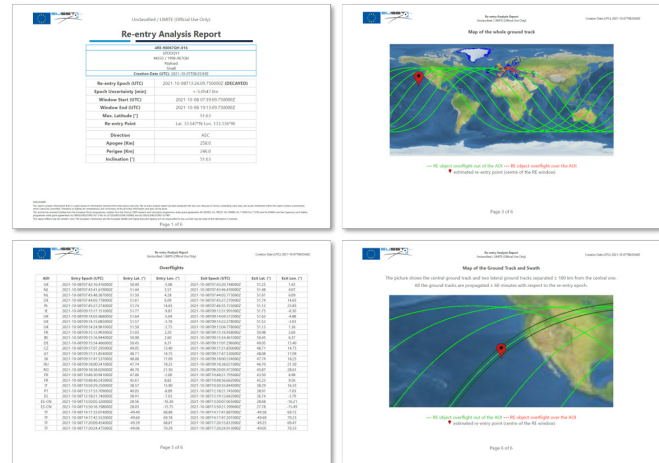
Unclassified / LIMITE (Official Use Only)

Re-entry Analysis Report

ARE-900075H-016
SPOOKY1
44522 / 1998-067QM
Payload
Small
Creation Date (UTC): 2021-10-07T09:35:43Z

| | |
|---|---|
| Re-entry Epoch (UTC) | 2021-10-08T13:26:00.750000Z (DECAYED) |
| Epoch Uncertainty [min] | +-3.0h47.9m |
| Window Start (UTC) | 2021-10-08T10:09:750000Z |
| Window End (UTC) | 2021-10-08T16:13:09.750000Z |
| Max. Latitude [°] | 51.63 |
| Re-entry Point | Lat. 33.54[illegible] Lon. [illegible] |
| Direction | ASC |
| Apogee [Km] | 250.0 |
| Perigee [Km] | 246.0 |
| Inclination [°] | 51.63 |

DISCLAIMER
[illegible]

Page 1 of 6

Re-entry Analysis Report
Unclassified / LIMITE (Official Use Only)
Creation Date (UTC): 2021-10-07T09:35:43Z

Map of the whole ground track

— RE object overflight out of the AOI — RE object overflight over the AOI
estimated re-entry point (centre of the RE window)

Page 3 of 6

Re-entry Analysis Report
Unclassified / LIMITE (Official Use Only)
Creation Date (UTC): 2021-10-07T09:35:43Z

Overflights

| AOI | Entry Epoch (UTC) | Entry Lat. (°) | Entry Lon. (°) | Exit Epoch (UTC) | Exit Lat. (°) | Exit Lon. (°) |
|---|---|---|---|---|---|---|
| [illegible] | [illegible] | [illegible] | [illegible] | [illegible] | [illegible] | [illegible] |

Page 5 of 6

Re-entry Analysis Report
Unclassified / LIMITE (Official Use Only)
Creation Date (UTC): 2021-10-07T09:35:43Z

Map of the Ground Track and Swath

The picture shows the central ground track and two lateral ground tracks separated ± 100 km from the central one. All the ground tracks are propagated ± 60 minutes with respect to the re-entry epoch.

— RE object overflight out of the AOI — RE object overflight over the AOI
estimated re-entry point (centre of the RE window)

Page 6 of 6